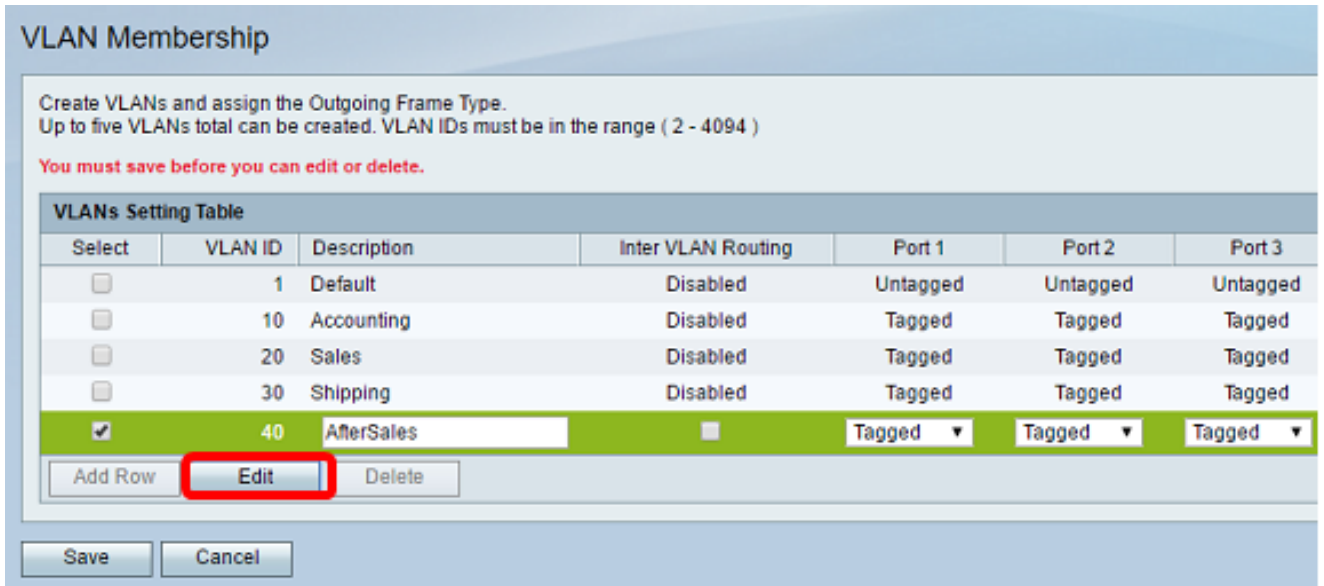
VLAN Membership

Create VLANs and assign the Outgoing Frame Type.
Up to five VLANs total can be created. VLAN IDs must be in the range ( 2 - 4094 )

You must save before you can edit or delete.

VLANs Setting Table

| Select | VLAN ID | Description | Inter VLAN Routing | Port 1 | Port 2 | Port 3 |
|---|---|---|---|---|---|---|
| ☐ | 1 | Default | Disabled | Untagged | Untagged | Untagged |
| ☐ | 10 | Accounting | Disabled | Tagged | Tagged | Tagged |
| ☐ | 20 | Sales | Disabled | Tagged | Tagged | Tagged |
| ☐ | 30 | Shipping | Disabled | Tagged | Tagged | Tagged |
| ☑ | 40 | AfterSales | ☐ | Tagged | Tagged | Tagged |

Add Row Edit Delete

Save Cancel